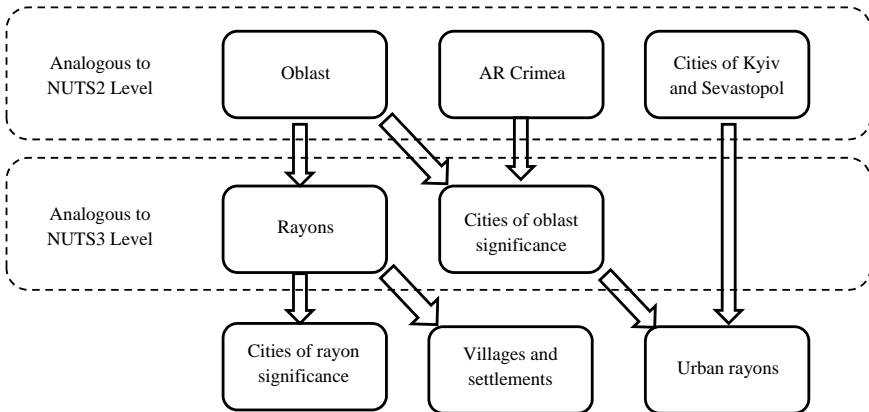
Analogous to NUTS2 Level

Oblast

AR Crimea

Cities of Kyiv and Sevastopol

Analogous to NUTS3 Level

Rayons

Cities of oblast significance

Cities of rayon significance

Villages and settlements

Urban rayons